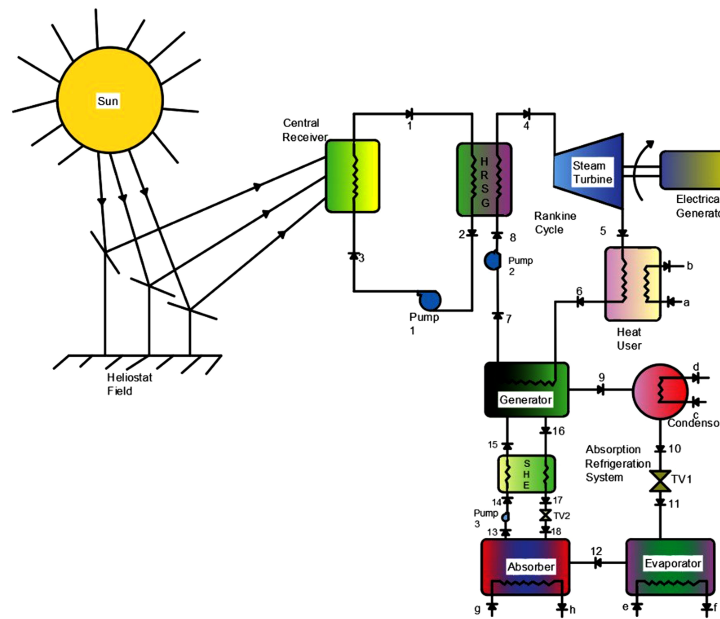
Sun

Central Receiver

1

4

H R S G

Steam Turbine

Electrica Generato

Rankine Cycle

5

2

8

3

Pump 2

b

a

6

Pump 1

7

Heat User

d

9

Generator

c

Condenso

15

16

Absorption Refrigeration System

10

S H E

TV1

14

17

11

Pump 3

TV2

13

18

12

Absorber

Evaporator

g

h

e

f

Heliostat Field